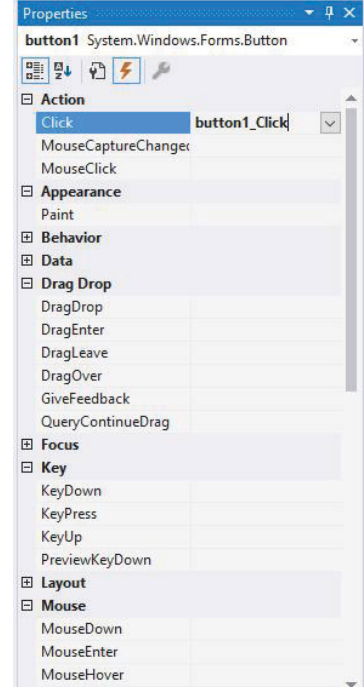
Properties

button1 System.Windows.Forms.Button

Action
Click | button1_Click
MouseCaptureChangec
MouseClick
Appearance
Paint
Behavior
Data
Drag Drop
DragDrop
DragEnter
DragLeave
DragOver
GiveFeedback
QueryContinueDrag
Focus
Key
KeyDown
KeyPress
KeyUp
PreviewKeyDown
Layout
Mouse
MouseDown
MouseEnter
MouseHover